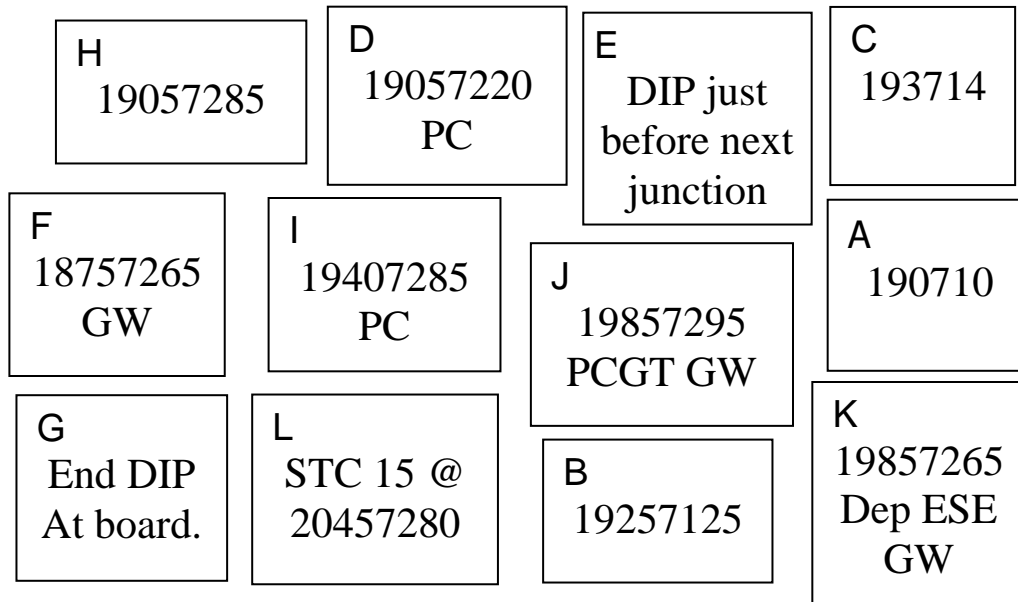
H
19057285

D
19057220
PC

E
DIP just before next junction

C
193714

F
18757265
GW

I
19407285
PC

J
19857295
PCGT GW

A
190710

G
End DIP
At board.

L
STC 15 @
20457280

B
19257125

K
19857265
Dep ESE
GW